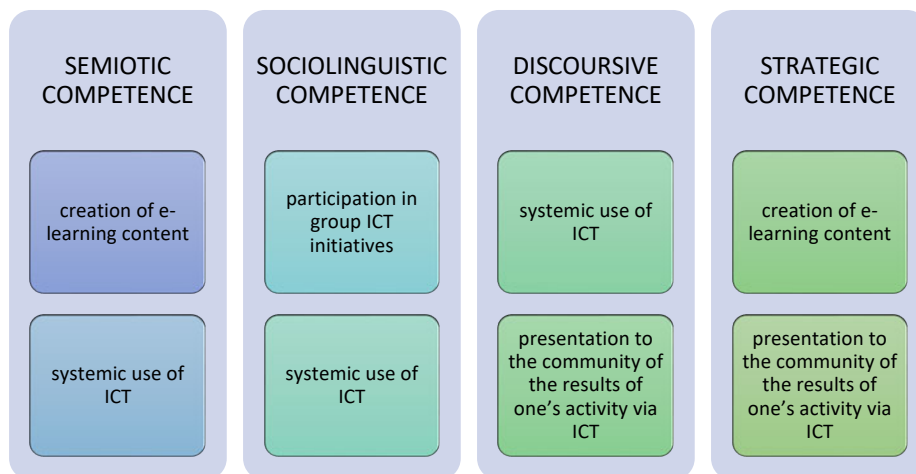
SEMIOTIC COMPETENCE

creation of e-learning content

systemic use of ICT

SOCIOLINGUISTIC COMPETENCE

participation in group ICT initiatives

systemic use of ICT

DISCOURSIVE COMPETENCE

systemic use of ICT

presentation to the community of the results of one's activity via ICT

STRATEGIC COMPETENCE

creation of e-learning content

presentation to the community of the results of one's activity via ICT